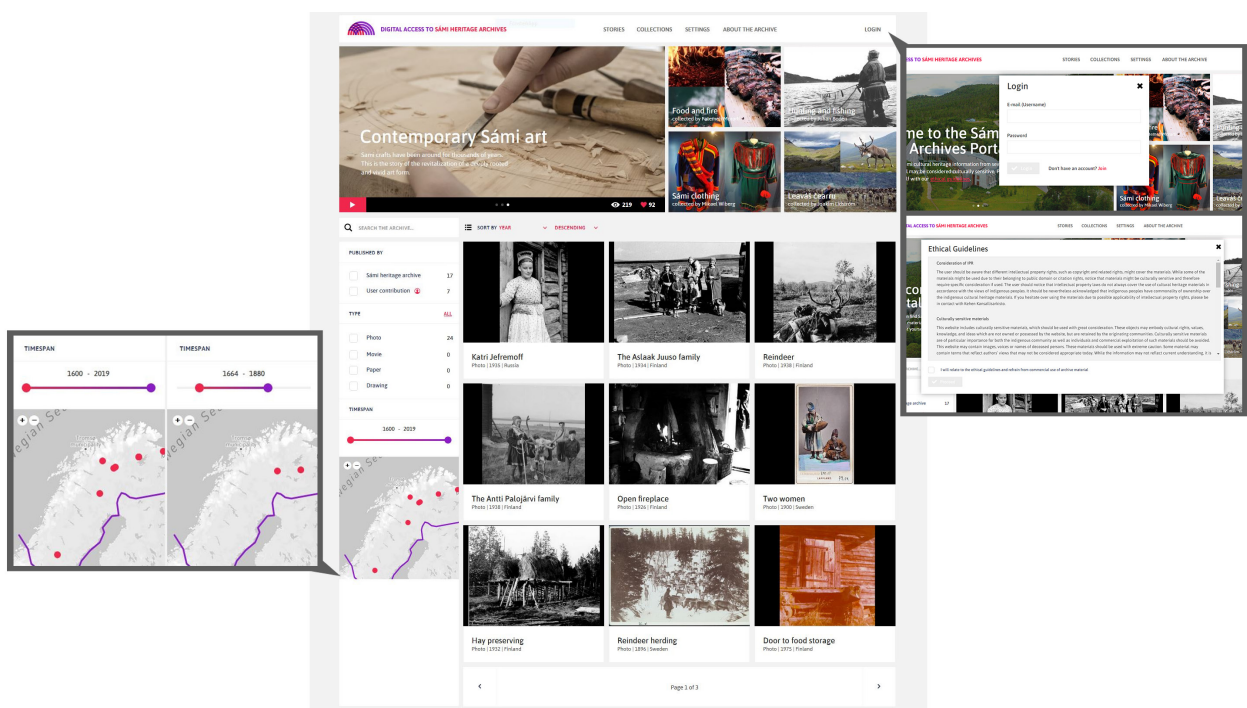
DIGITAL ACCESS TO SÁMI HERITAGE ARCHIVES

STORIES COLLECTIONS SETTINGS ABOUT THE ARCHIVE LOGIN

Contemporary Sámi art

Sámi crafts have been around for thousands of years. This is the story of the revitalisation of a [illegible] and vivid art form.

219 92

Food and fire
collected by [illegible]

Herding and fishing
collected by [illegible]

Sámi clothing
collected by Mikael Wiberg

Leavás čearru
collected by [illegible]

SEARCH THE ARCHIVE...

SORT BY YEAR DESCENDING

PUBLISHED BY

Sámi heritage archive 17

User contribution 7

TYPE ALL

Photo 24

Movie 0

Paper 0

Drawing 0

TIMESPAN

1600 - 2019

Katri Jeferemoff
Photo | 1935 | Russia

The Aslaak Juuso family
Photo | 1934 | Finland

Reindeer
Photo | 1938 | Finland

The Antti Palojärvi family
Photo | 1938 | Finland

Open fireplace
Photo | 1926 | Finland

Two women
Photo | 1900 | Sweden

Hay preserving
Photo | 1932 | Finland

Reindeer herding
Photo | 1896 | Sweden

Door to food storage
Photo | 1975 | Finland

Page 1 of 3

TIMESPAN

1600 - 2019

TIMESPAN

1664 - 1880

S TO SÁMI HERITAGE ARCHIVES

STORIES COLLECTIONS SETTINGS ABOUT THE ARCHIVE

Login

E-mail (Username)

Password

Login

Don't have an account? Join

me to the Sámi Archives Porta

Sámi clothing
collected by Mikael Wiberg

Ethical Guidelines

Consideration of IPR

The user should be aware that different intellectual property rights, such as copyright and related rights, might cover the materials. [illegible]

Culturally sensitive materials

This website includes culturally sensitive materials, which should be used with great consideration. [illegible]

I will relate to the ethical guidelines and refrain from commercial use of archive material

Sámi heritage archive 17